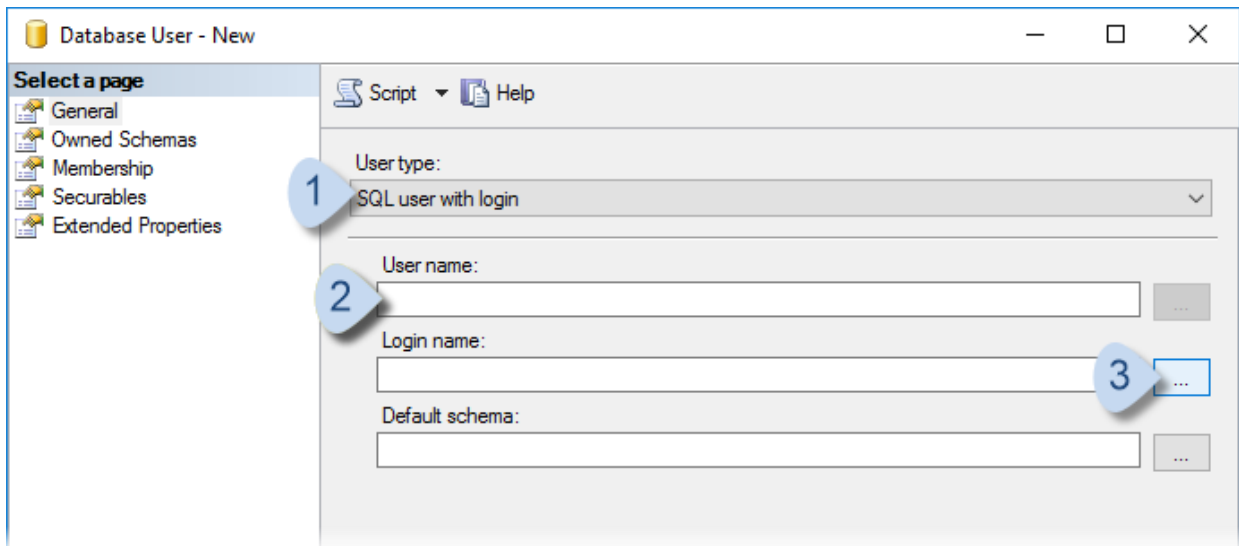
Database User - New

Select a page
General
Owned Schemas
Membership
Securables
Extended Properties

Script Help

User type:
1
SQL user with login

User name:
2
...

Login name:
3
...

Default schema:
...